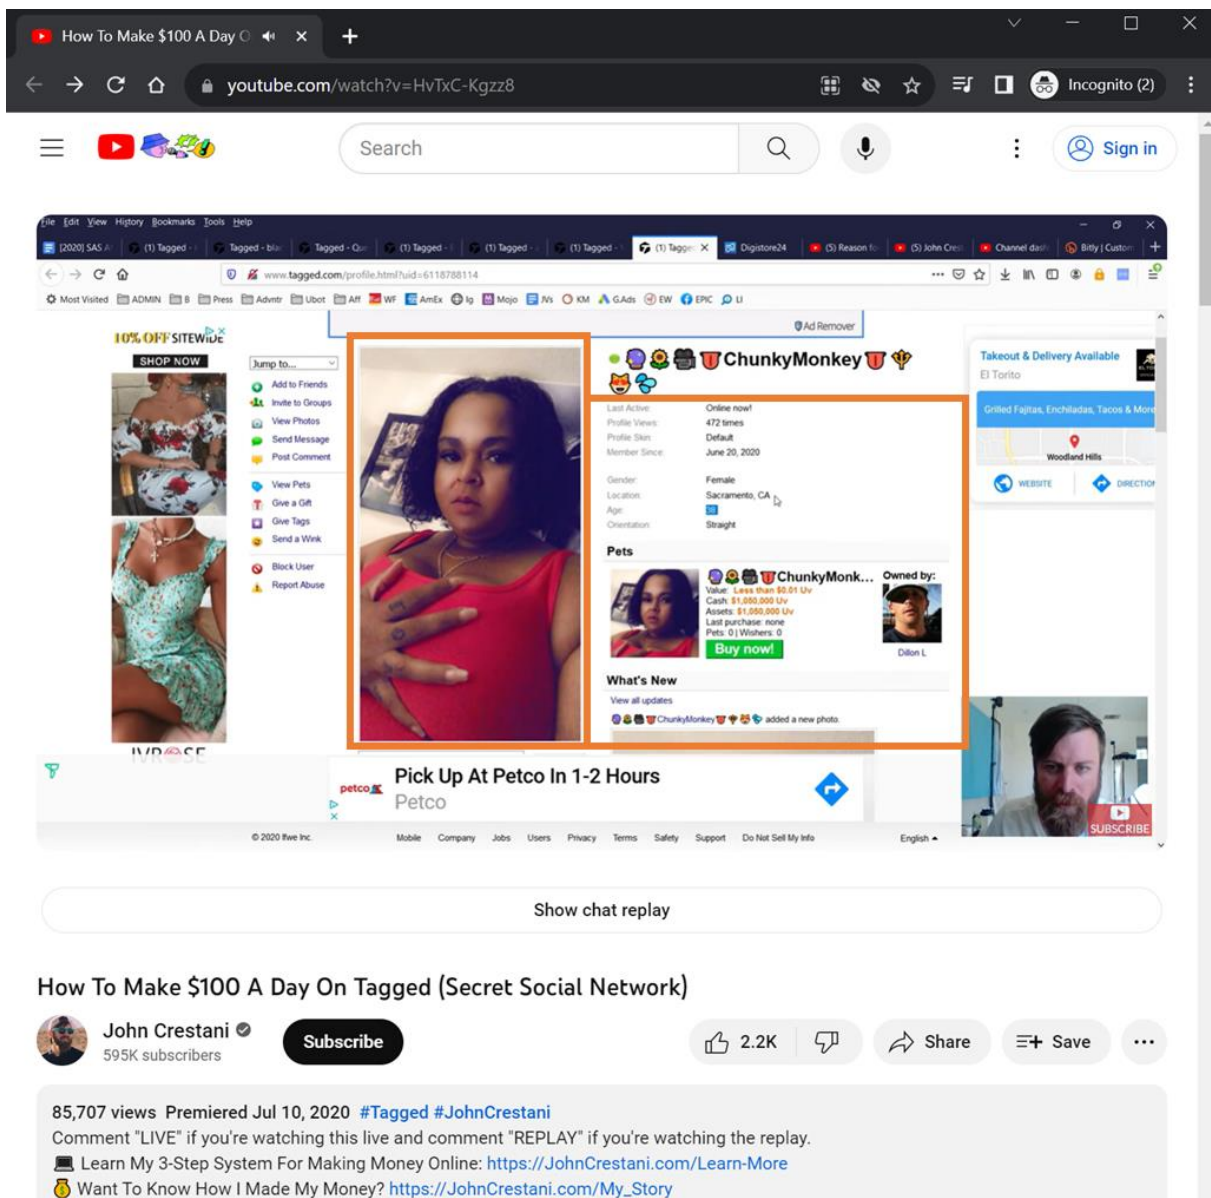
How To Make $100 A Day O

youtube.com/watch?v=HvTxC-Kgzz8

Incognito (2)

Search

Sign in

File Edit View History Bookmarks Tools Help

[2020] SAS A (1) Tagged Tagged - bla Tagged - Qu (1) Tagged (1) Tagged (1) Tagged (1) Tagge Digistore24 (5) Reason fo (5) John Cres Channel dash Bitly | Custom

www.tagged.com/profile.html?uid=6118788114

Most Visited ADMIN B Press Advntr Ubot Aff WF AmEx Ig Mojo IVs KM GAds EW EPIC LI

10% OFF SITEWIDE
SHOP NOW

Ad Remover

Jump to...
Add to Friends
Invite to Groups
View Photos
Send Message
Post Comment
View Pets
Give a Gift
Give Tags
Send a Wink
Block User
Report Abuse

ChunkyMonkey

Last Active Online now!
Profile Views 472 times
Profile Skin Default
Member Since June 20, 2020
Gender Female
Location Sacramento, CA
Age 38
Orientation Straight

Pets

ChunkyMonk...
Value: Less than $0.01 Uv
Cash: $1,050,000 Uv
Assets: $1,050,000 Uv
Last purchase: none
Pets: 0 | Wishers: 0
Buy now!

Owned by:
Dillon L

What's New
View all updates
ChunkyMonkey added a new photo.

Takeout & Delivery Available
El Torito
Grilled Fajitas, Enchiladas, Tacos & More
Woodland Hills
WEBSITE DIRECTIONS

IVROSE

Pick Up At Petco In 1-2 Hours
Petco

SUBSCRIBE

© 2020 Ifwe Inc. Mobile Company Jobs Users Privacy Terms Safety Support Do Not Sell My Info English

Show chat replay

How To Make $100 A Day On Tagged (Secret Social Network)

John Crestani
595K subscribers
Subscribe
2.2K
Share
Save

85,707 views Premiered Jul 10, 2020 #Tagged #JohnCrestani
Comment "LIVE" if you're watching this live and comment "REPLAY" if you're watching the replay.
Learn My 3-Step System For Making Money Online: https://JohnCrestani.com/Learn-More
Want To Know How I Made My Money? https://JohnCrestani.com/My_Story